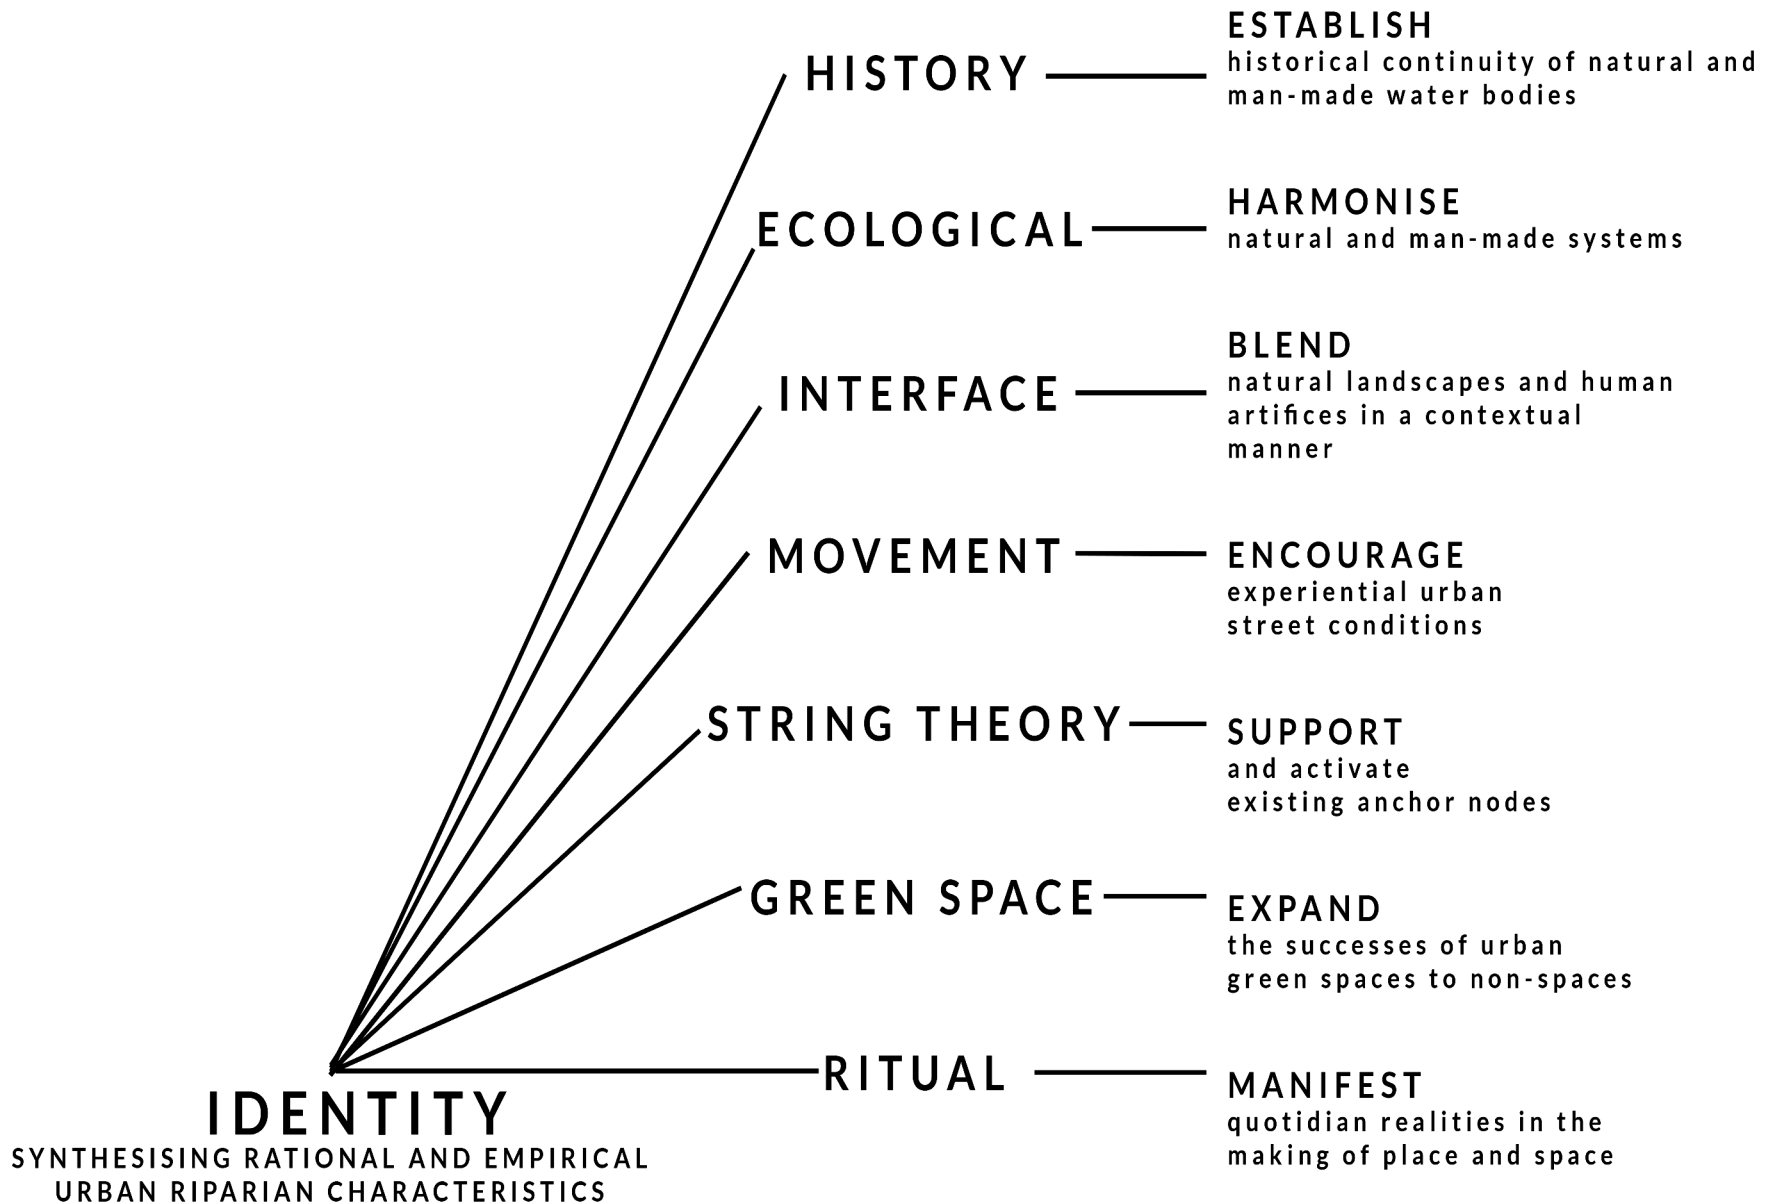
HISTORY

ESTABLISH
historical continuity of natural and man-made water bodies

ECOLOGICAL

HARMONISE
natural and man-made systems

INTERFACE

BLEND
natural landscapes and human artifices in a contextual manner

MOVEMENT

ENCOURAGE
experiential urban street conditions

STRING THEORY

SUPPORT
and activate existing anchor nodes

GREEN SPACE

EXPAND
the successes of urban green spaces to non-spaces

RITUAL

MANIFEST
quotidian realities in the making of place and space

IDENTITY
SYNTHESISING RATIONAL AND EMPIRICAL URBAN RIPARIAN CHARACTERISTICS